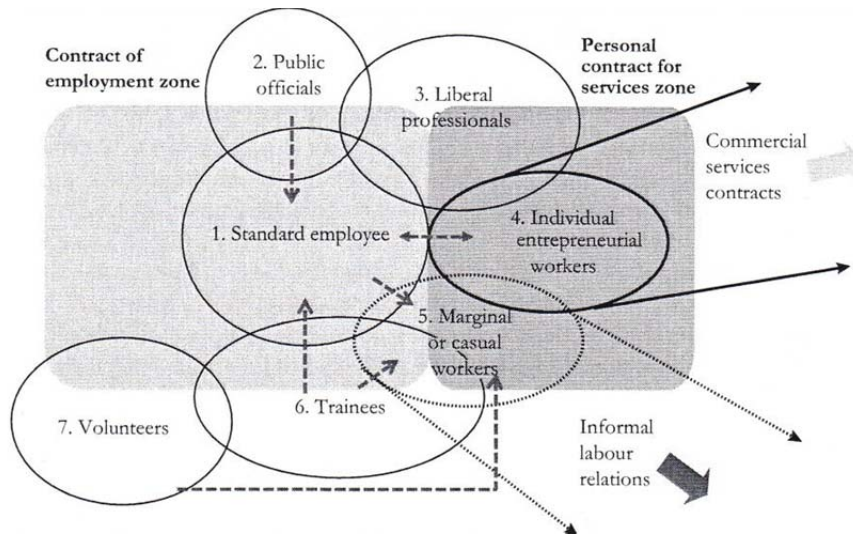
Contract of employment zone

2. Public officials

Personal contract for services zone

3. Liberal professionals

Commercial services contracts

1. Standard employee

4. Individual entrepreneurial workers

5. Marginal or casual workers

6. Trainees

7. Volunteers

Informal labour relations